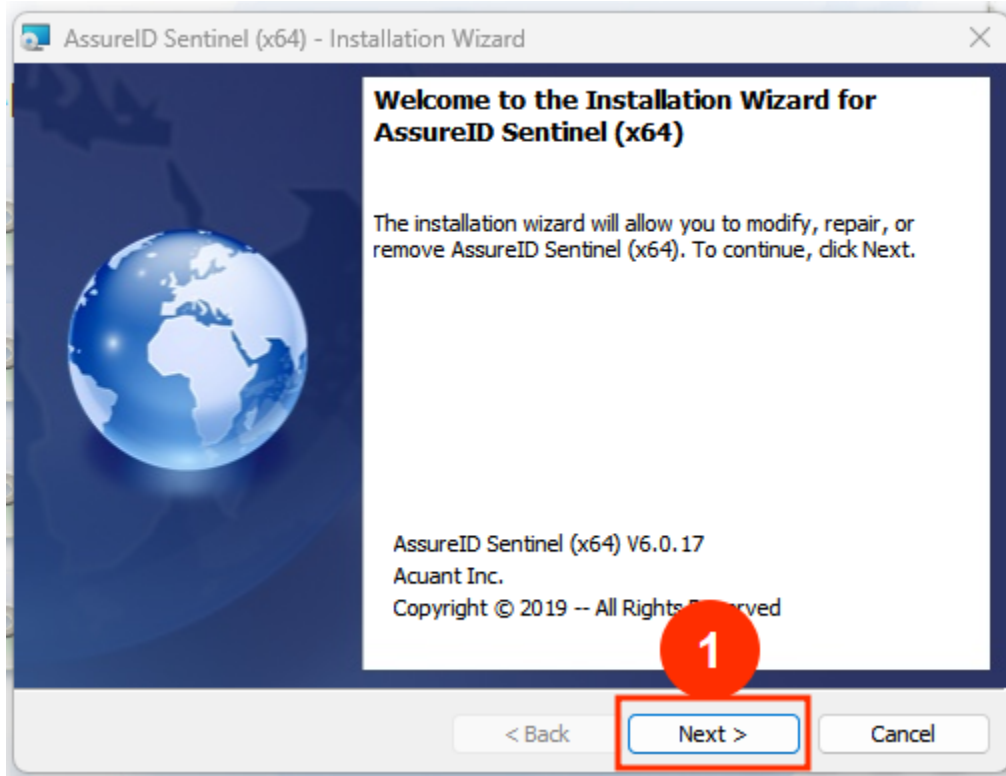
AssureID Sentinel (x64) - Installation Wizard

Welcome to the Installation Wizard for AssureID Sentinel (x64)

The installation wizard will allow you to modify, repair, or remove AssureID Sentinel (x64). To continue, click Next.

AssureID Sentinel (x64) V6.0.17
Acuant Inc.
Copyright © 2019 -- All Rights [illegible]rved

1

< Back
Next >
Cancel